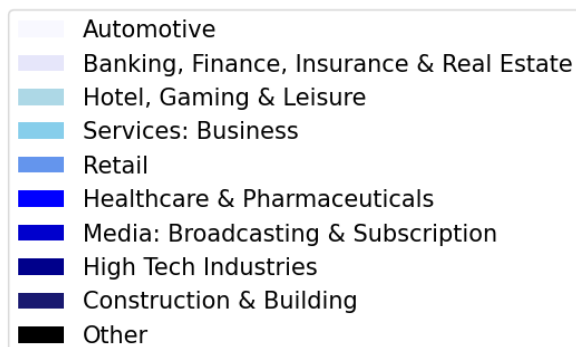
Automotive
Banking, Finance, Insurance & Real Estate
Hotel, Gaming & Leisure
Services: Business
Retail
Healthcare & Pharmaceuticals
Media: Broadcasting & Subscription
High Tech Industries
Construction & Building
Other